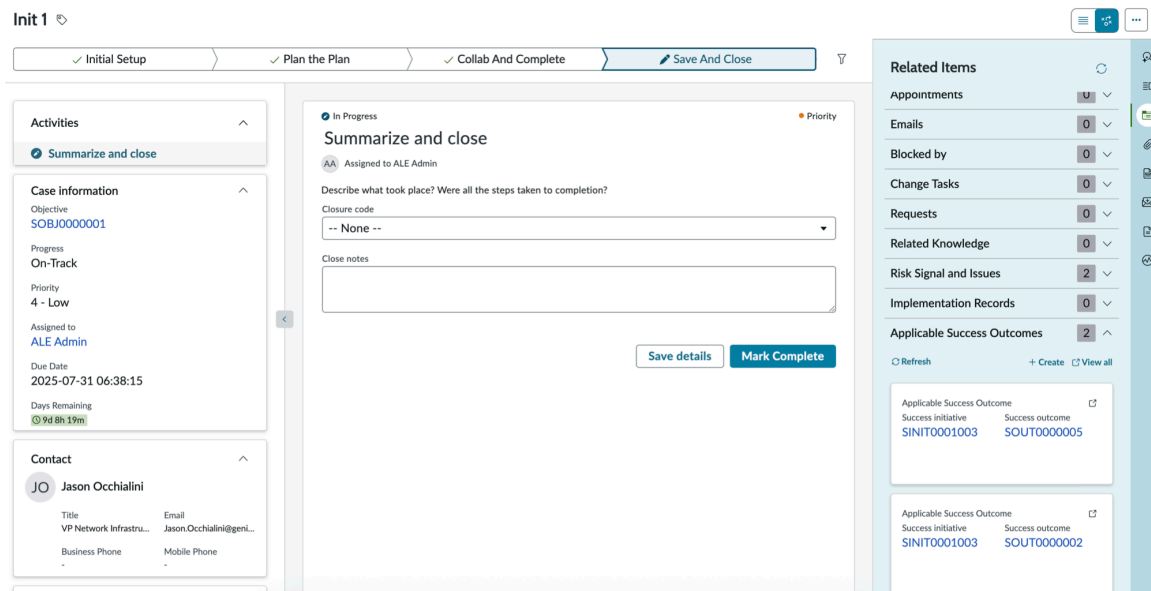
Init 1

✓ Initial Setup
✓ Plan the Plan
✓ Collab And Complete
Save And Close

Activities
Summarize and close

Case information
Objective
SOBJ0000001
Progress
On-Track
Priority
4 - Low
Assigned to
ALE Admin
Due Date
2025-07-31 06:38:15
Days Remaining
9d 8h 19m

Contact
JO Jason Occhialini
Title
VP Network Infrastru...
Email
Jason.Occhialini@geni...
Business Phone
-
Mobile Phone
-

In Progress
Priority
Summarize and close
AA Assigned to ALE Admin
Describe what took place? Were all the steps taken to completion?
Closure code
-- None --
Close notes
Save details
Mark Complete

Related Items
Appointments 0
Emails 0
Blocked by 0
Change Tasks 0
Requests 0
Related Knowledge 0
Risk Signal and Issues 2
Implementation Records 0
Applicable Success Outcomes 2
Refresh
+ Create
View all

Applicable Success Outcome
Success initiative
SINIT0001003
Success outcome
SOUT0000005

Applicable Success Outcome
Success initiative
SINIT0001003
Success outcome
SOUT0000002